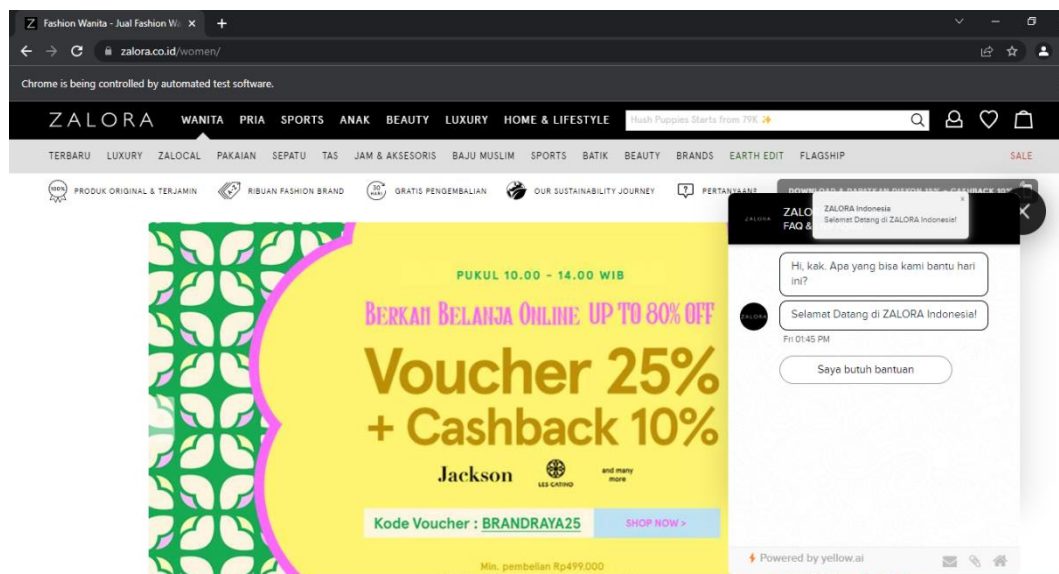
Z Fashion Wanita - Jual Fashion Wa ×

zalora.co.id/women/

Chrome is being controlled by automated test software.

ZALORA WANITA PRIA SPORTS ANAK BEAUTY LUXURY HOME & LIFESTYLE

Hush Puppies Starts from 79K ✨

TERBARU LUXURY ZALOCAL PAKAIAN SEPATU TAS JAM & AKSESORIS BAJU MUSLIM SPORTS BATIK BEAUTY BRANDS EARTH EDIT FLAGSHIP SALE

PRODUK ORIGINAL & TERJAMIN RIBUAN FASHION BRAND GRATIS PENGEMBALIAN OUR SUSTAINABILITY JOURNEY PERTANYAAN? DOWNLOAD & DAPATKAN DISKON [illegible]

PUKUL 10.00 - 14.00 WIB

BERKAH BELANJA ONLINE UP TO 80% OFF

Voucher 25%
+ Cashback 10%

Jackson LES CATINO and many more

Kode Voucher : BRANDRAYA25 SHOP NOW >

Min. pembelian Rp499.000

ZALORA ZALO FAQ &

ZALORA Indonesia
Selamat Datang di ZALORA Indonesia!

Hi, kak. Apa yang bisa kami bantu hari ini?

Selamat Datang di ZALORA Indonesia!

Fri 01:45 PM

Saya butuh bantuan

Powered by yellow.ai